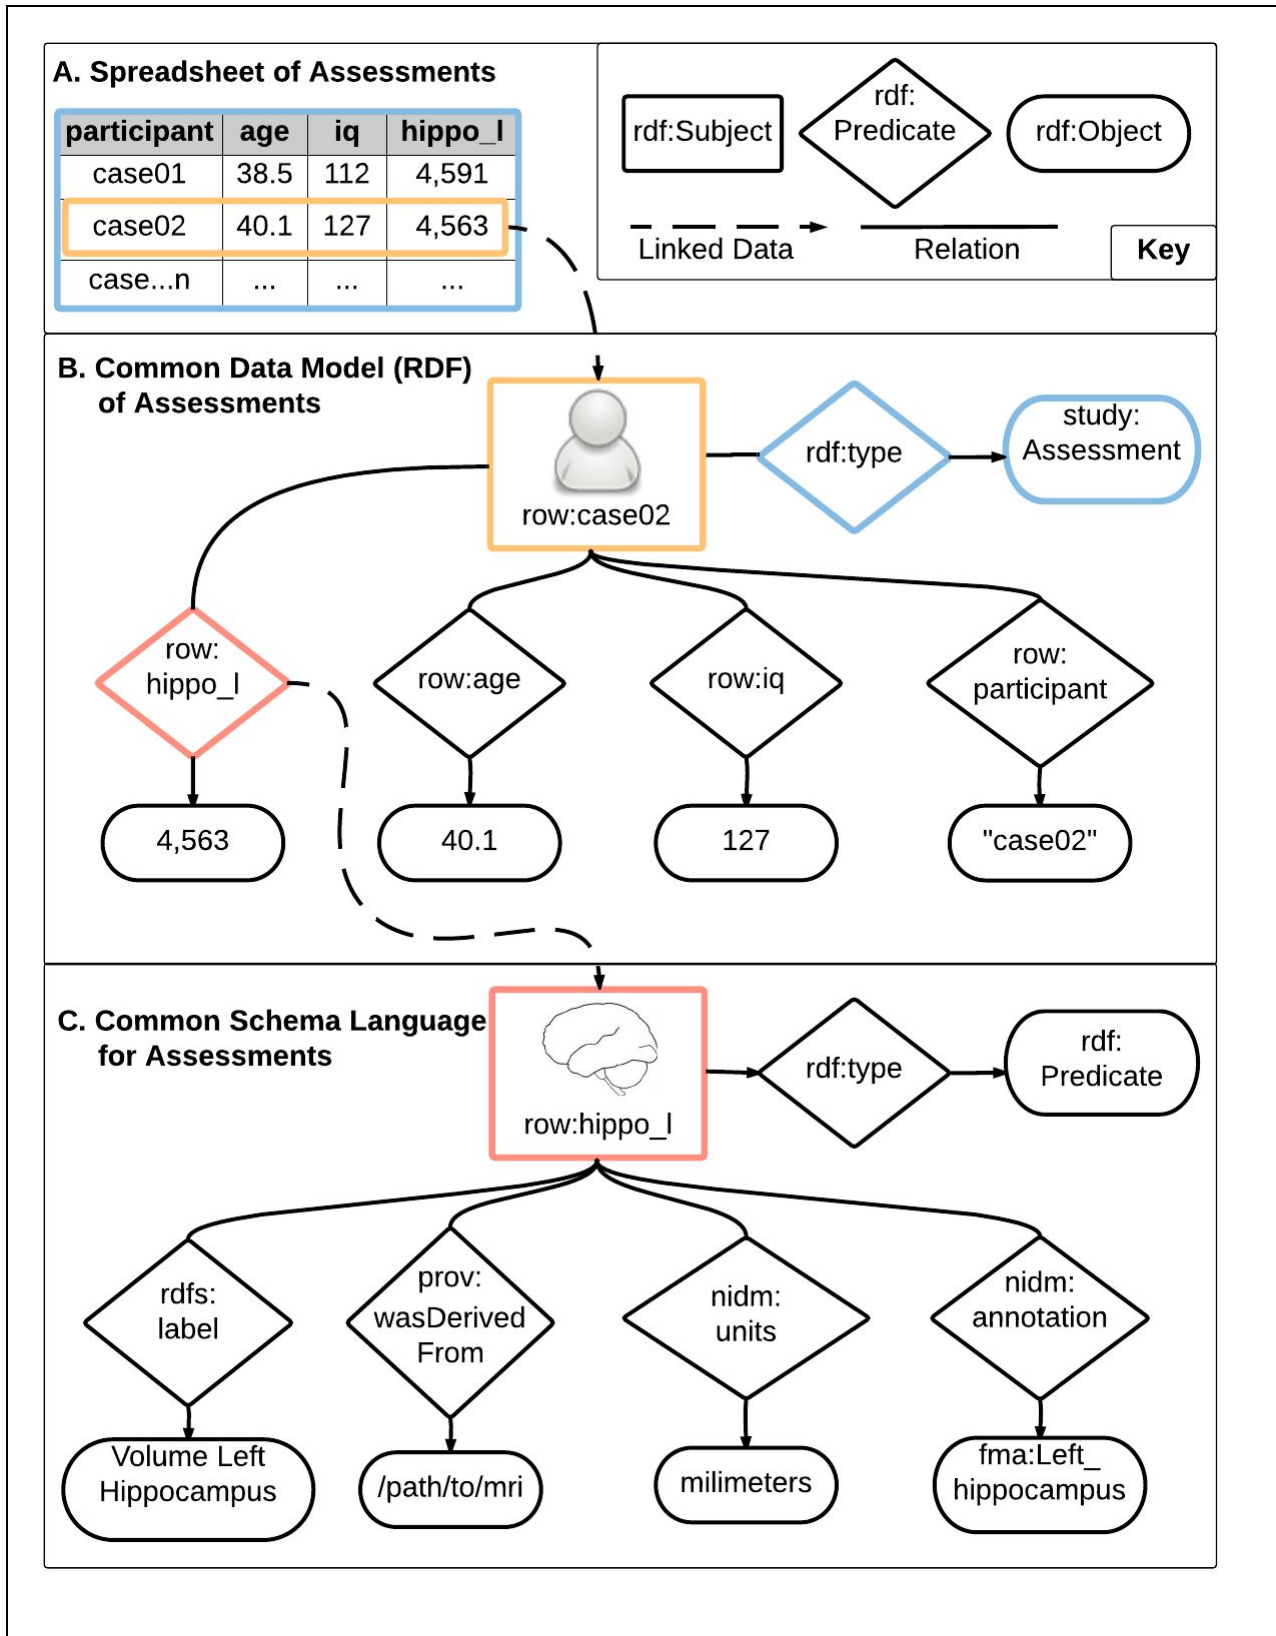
A. Spreadsheet of Assessments

| participant | age | iq | hippo_l |
|---|---|---|---|
| case01 | 38.5 | 112 | 4,591 |
| case02 | 40.1 | 127 | 4,563 |
| case...n | ... | ... | ... |

rdf:Subject
rdf: Predicate
rdf:Object
Linked Data
Relation
Key

B. Common Data Model (RDF) of Assessments

row:case02
rdf:type
study: Assessment
row: hippo_l
row:age
row:iq
row: participant
4,563
40.1
127
"case02"

C. Common Schema Language for Assessments

row:hippo_l
rdf:type
rdf: Predicate
rdfs: label
prov: wasDerived From
nidm: units
nidm: annotation
Volume Left Hippocampus
/path/to/mri
milimeters
fma:Left_ hippocampus